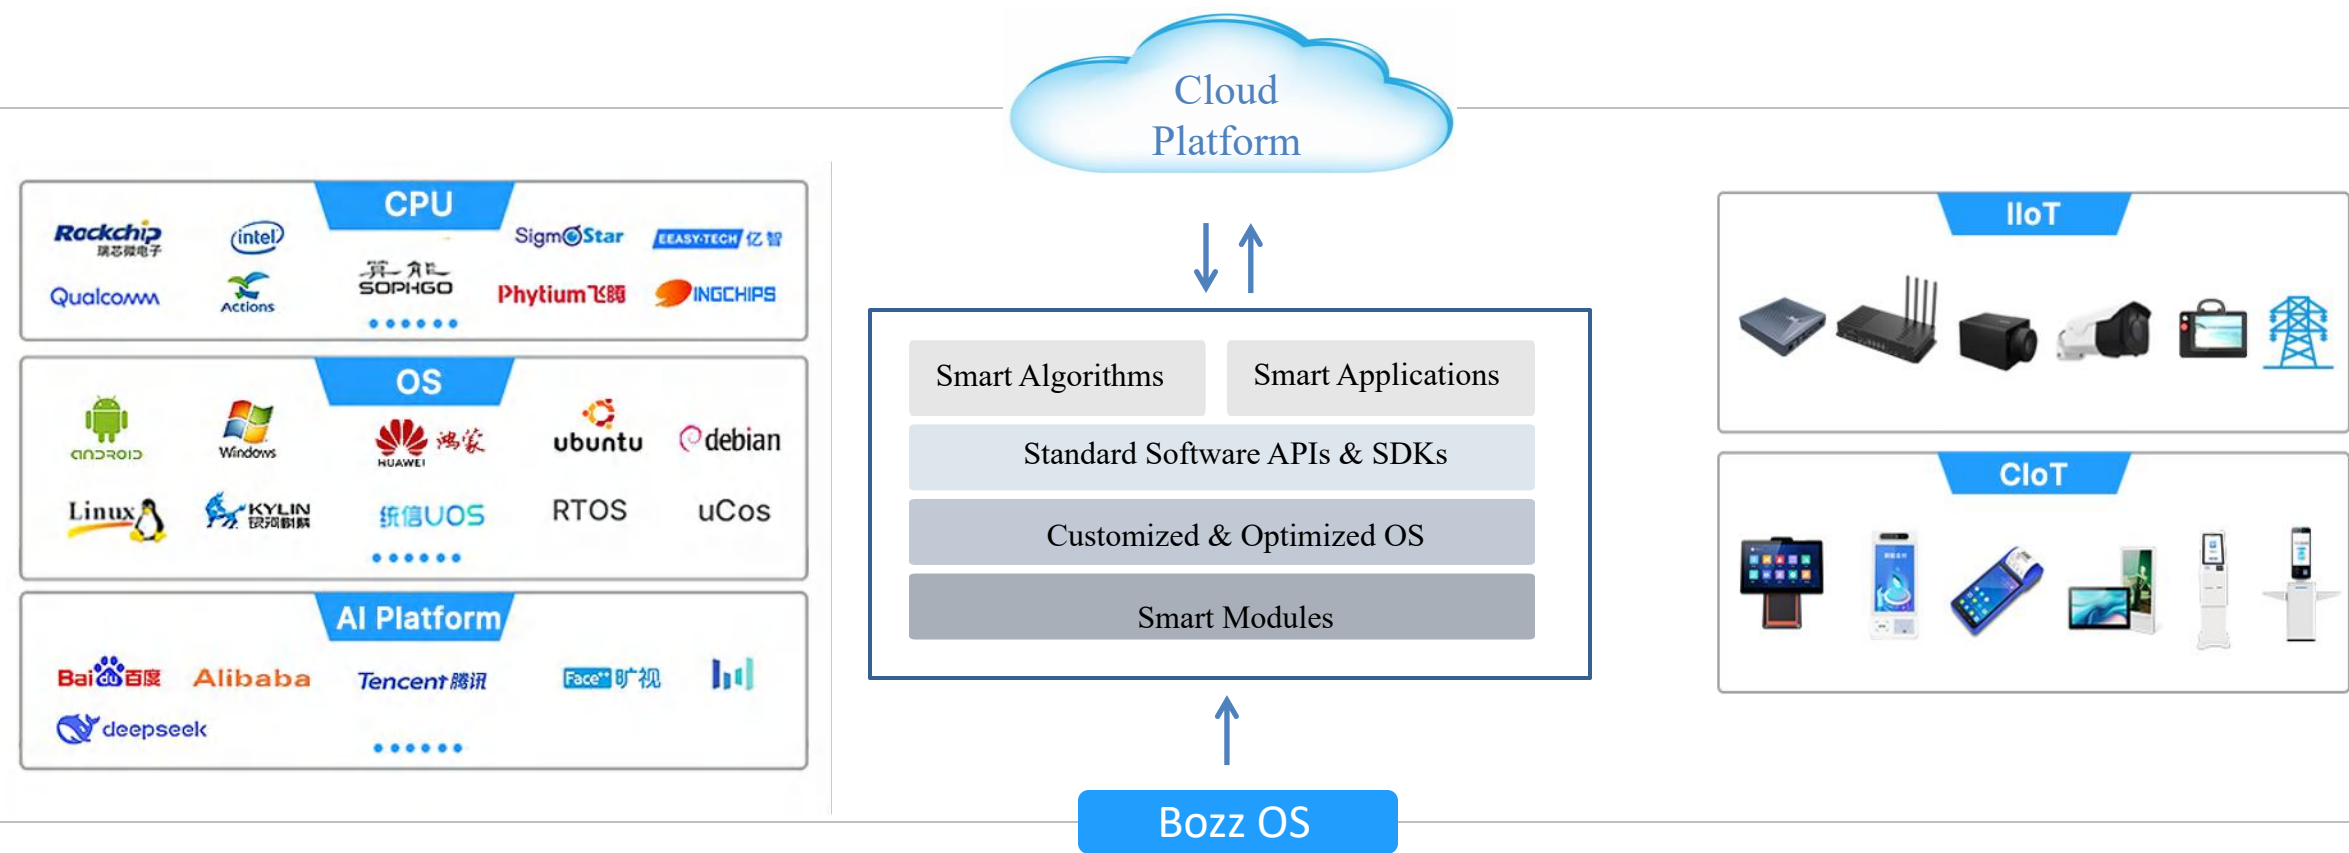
Cloud Platform

CPU
Rockchip 瑞芯微电子
intel
SigmaStar
EEASY-TECH 亿智
Qualcomm
Actions
算能 SOPHGO
Phytium飞腾
INGCHIPS
••••••

OS
android
Windows
HUAWEI 鸿蒙
ubuntu
debian
Linux
KYLIN 银河麒麟
统信UOS
RTOS
uCos
••••••

AI Platform
Bai百度
Alibaba
Tencent腾讯
Face++ 旷视
deepseek
••••••

Smart Algorithms
Smart Applications
Standard Software APIs & SDKs
Customized & Optimized OS
Smart Modules

Bozz OS

IIoT

CIoT